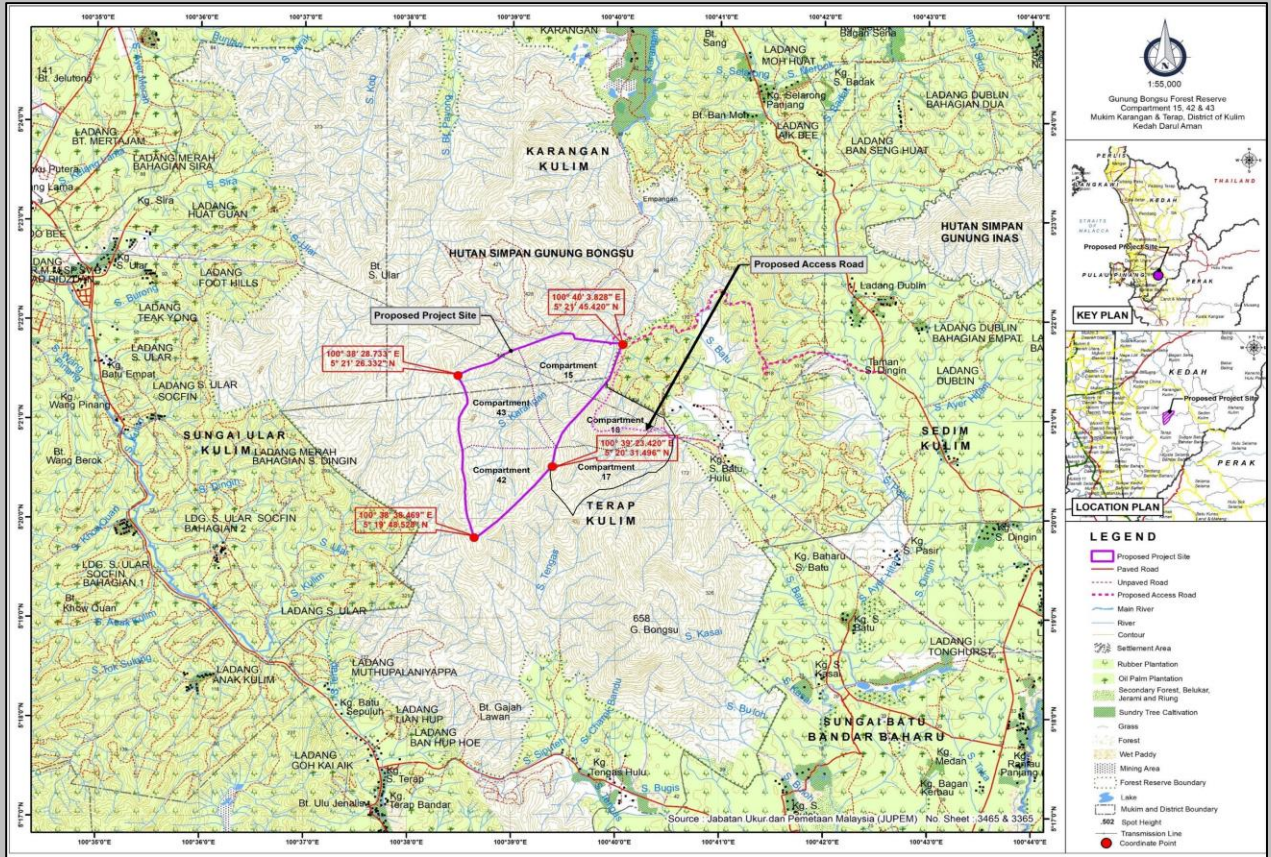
100°35'0"E 100°36'0"E 100°37'0"E 100°38'0"E 100°39'0"E 100°40'0"E 100°41'0"E 100°42'0"E 100°43'0"E 100°44'0"E

1:55,000

Gunung Bongsu Forest Reserve
Compartment 15, 42 & 43
Mukim Karangan & Terap, District of Kulim
Kedah Darul Aman

PERLIS
LANGKAWI
KEDAH
THAILAND
STRAITS OF MALACCA
Proposed Project Site
PULAU PINANG
PERAK
KEY PLAN

KEDAH
Proposed Project Site
PERAK
LOCATION PLAN

LEGEND
Proposed Project Site
Paved Road
Unpaved Road
Proposed Access Road
Main River
River
Contour
Settlement Area
Rubber Plantation
Oil Palm Plantation
Secondary Forest, Belukar, Jerami and Rlung
Sundry Tree Caltivation
Grass
Forest
Wet Paddy
Mining Area
Forest Reserve Boundary
Lake
Mukim and District Boundary
.502 Spot Height
Transmission Line
Coordinate Point

141 Bt. Jelutong
LADANG BT. MERTAJAM
LADANG MERAH BAHAGIAN SIRA
Kg. Sira
LADANG HUAT GUAN
LADANG FOOT HILLS
LADANG TEAK YONG
LADANG S. ULAR
Kg. Batu Empat
LADANG S. ULAR SOCFIN
Kg. Wang Pinang
SUNGAI ULAR KULIM
LADANG MERAH BAHAGIAN S. DINGIN
Bt. Wang Berok
LDG. S. ULAR SOCFIN BAHAGIAN 2
LDG. S. ULAR SOCFIN BAHAGIAN 1
Bt. Khow Quan
LADANG S. ULAR
LADANG ANAK KULIM
LADANG MUTHUPALANIYAPPA
Kg. Batu Sepuluh
LADANG LIAN HUP
LADANG BAN HUP HOE
LADANG GOH KAI AIK
Terap
Kg. Terap Bandar
Bt. Ulu Jenalik
Bt. Gajah Lawan
KARANGAN
KARANGAN KULIM
Empangan
HUTAN SIMPAN GUNUNG BONGSU
Bt. S. Ular
Proposed Project Site
Proposed Access Road
100° 40' 3.828" E
5° 21' 45.420" N
100° 38' 28.733" E
5° 21' 26.332" N
Compartment 15
Compartment 43
Compartment 16
100° 39' 23.420" E
5° 20' 31.496" N
Compartment 42
Compartment 17
100° 38' 38.469" E
5° 19' 49.528" N
TERAP KULIM
658 G. Bongsu
Kg. S. Batu Hulu
Bt. Sang
LADANG MOH HUAT
Kg. Selarong Panjang
Kg. S. Badak
Bt. Ban Moh
LADANG AIK BEE
LADANG BAN SENG HUAT
LADANG DUBLIN BAHAGIAN DUA
Bagan Sena
HUTAN SIMPAN GUNUNG INAS
Ladang Dublin
LADANG DUBLIN BAHAGIAN EMPAT
Taman S. Dingin
LADANG DUBLIN
SEDIM KULIM
Kg. S. Pasir
Kg. Baharu S. Batu
LADANG TONGHURST
SUNGAI BATU BANDAR BAHARU
Kg. Tengas Hulu
Kg. Medan
Kg. Bagan Kerbau
S. Bugis
S. Kasai
S. Tengas

Source : Jabatan Ukur dan Pemetaan Malaysia (JUPEM) No. Sheet : 3465 & 3365